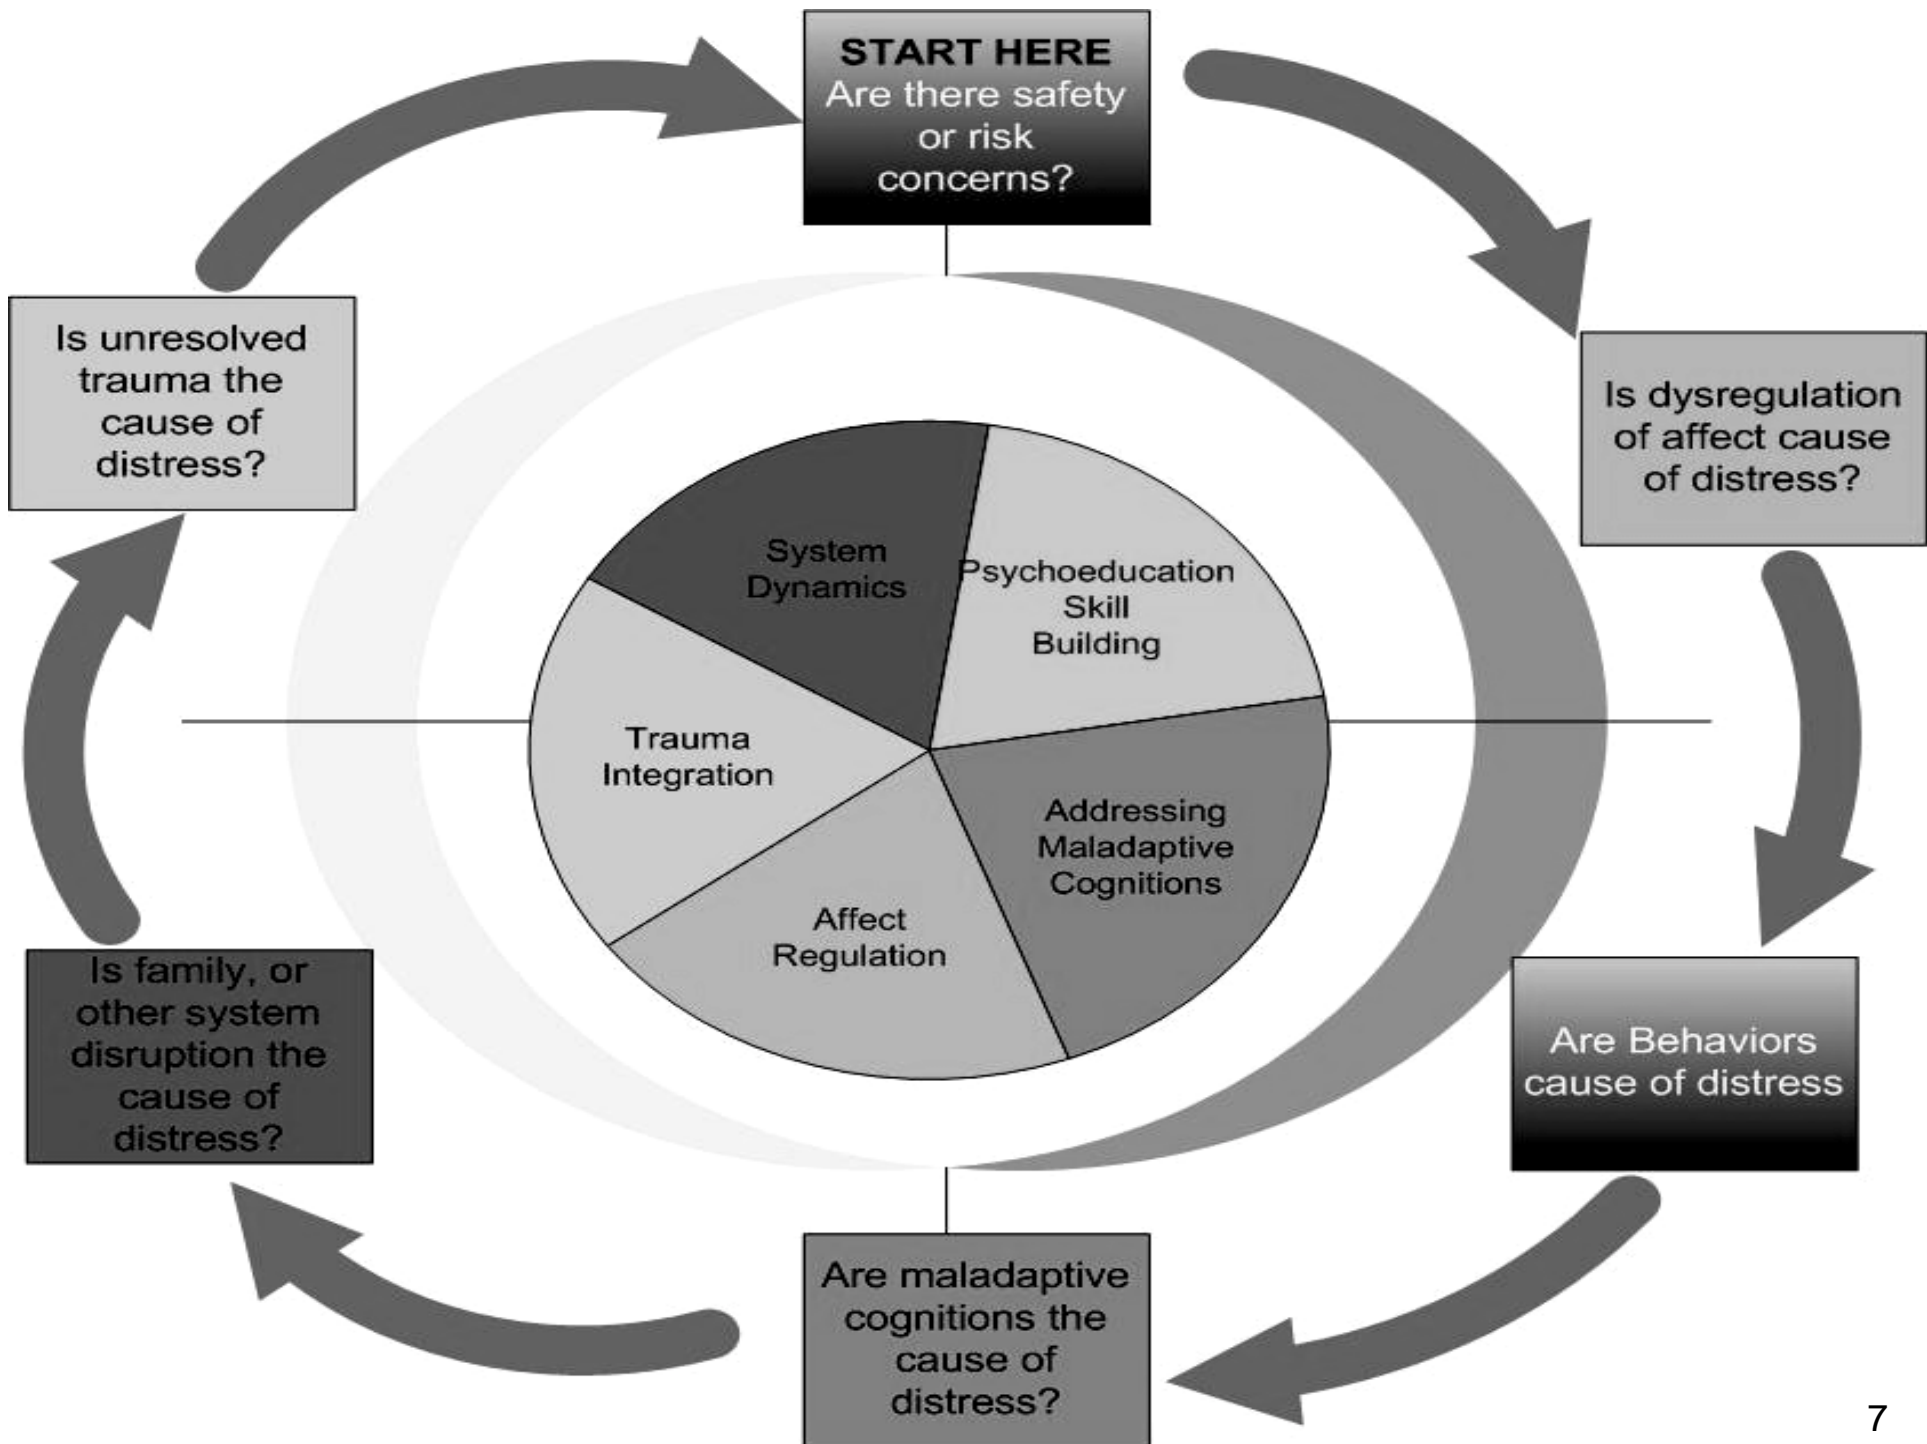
START HERE
Are there safety or risk concerns?

Is dysregulation of affect cause of distress?

Are Behaviors cause of distress

Are maladaptive cognitions the cause of distress?

Is family, or other system disruption the cause of distress?

Is unresolved trauma the cause of distress?

System Dynamics

Psychoeducation Skill Building

Addressing Maladaptive Cognitions

Affect Regulation

Trauma Integration

7